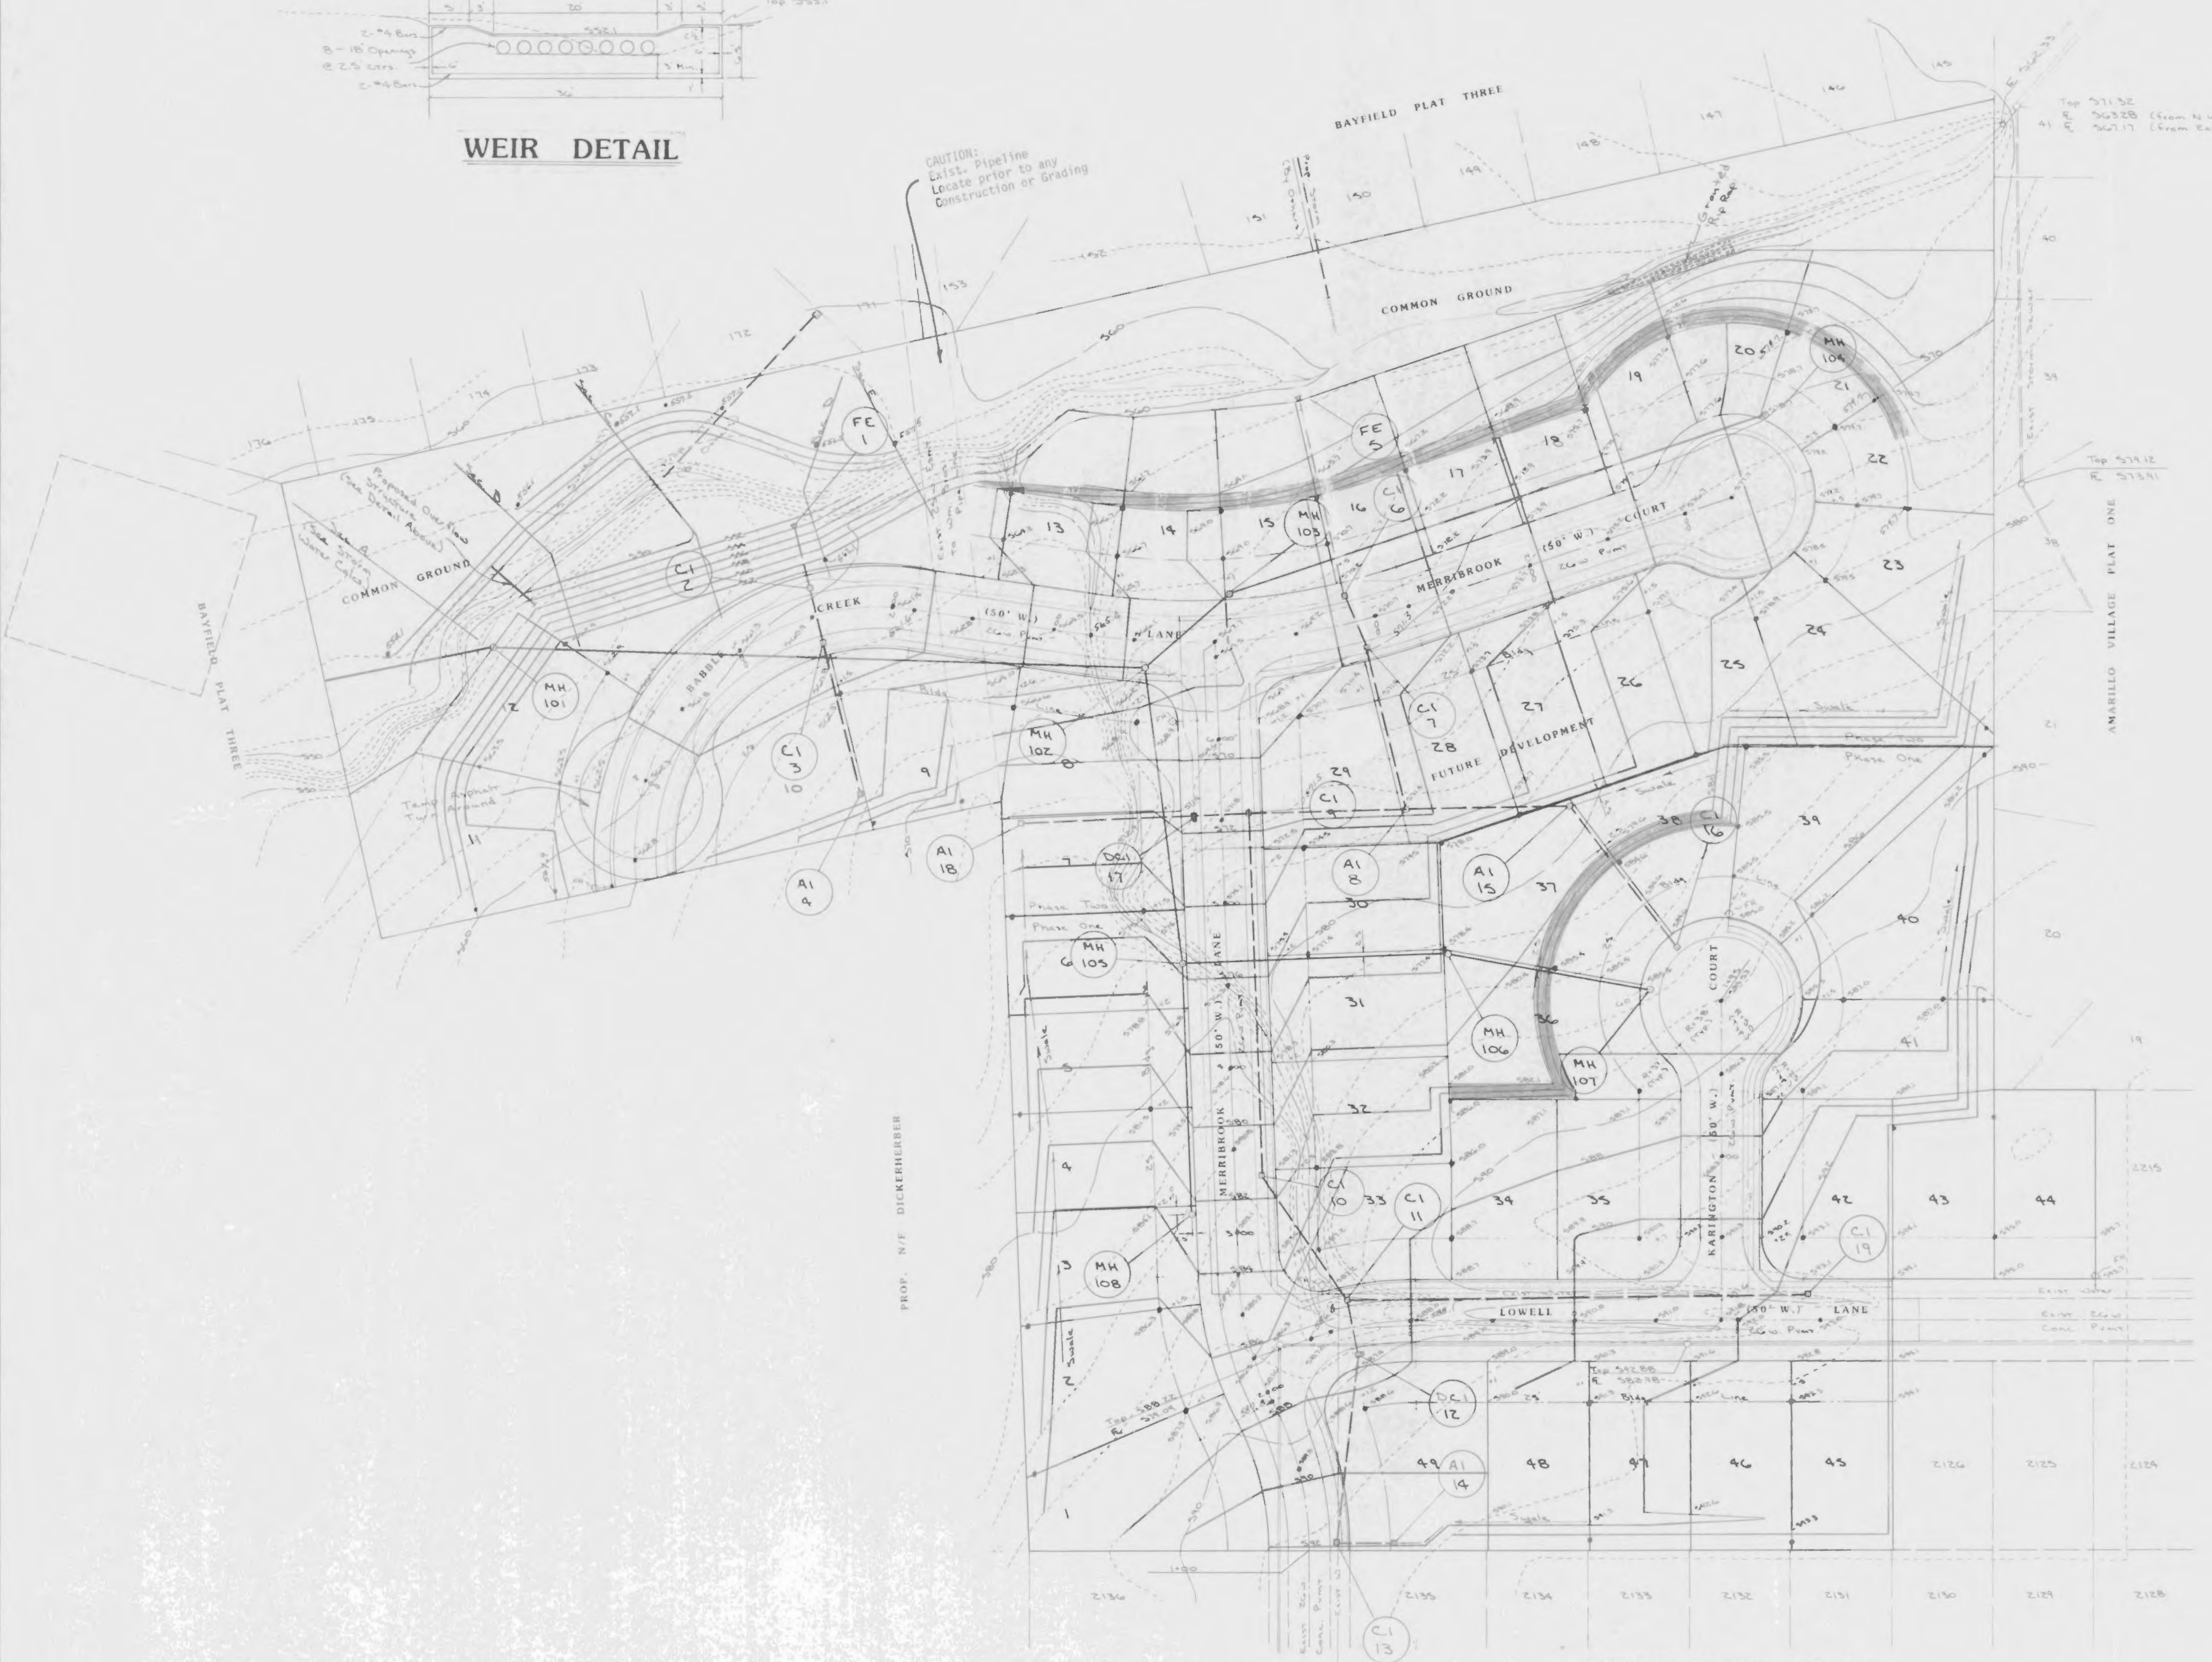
WEIR DETAIL

2-#4 Bars
8 - 18' Openings @ 2.5' Ctrs.
2-#4 Bars

CAUTION:
Exist. Pipeline
Locate prior to any
Construction or Grading

BAYFIELD PLAT THREE

COMMON GROUND

Top 571.32

Top 579.12
F. 573.41

AMARILLO VILLAGE PLAT ONE

BAYFIELD PLAT THREE

COMMON GROUND

Proposed Overflow Structure (See Detail Above)

BABBLE CREEK (50' W.) LANE

MERRIBROOK (50' W.) COURT

FUTURE DEVELOPMENT

Phase Two
Phase One

MERRIBROOK (50' W.) LANE

KARINGTON (50' W.) COURT

LOWELL (50' W.) LANE

PROP. N/F DICKERHERBER

Temp. Asphalt Turn Around

FE 1
FE 5
C1 2
C1 3
C1 6
C1 7
C1 9
C1 10
C1 11
C1 13
C1 16
C1 19
MH 101
MH 102
MH 103
MH 104
MH 105
MH 106
MH 107
MH 108
A1 4
A1 8
A1 14
A1 15
A1 18
DC1 12
DC1 17

Swale

2136 2135 2134 2133 2132 2131 2130 2129 2128
2126 2125 2124